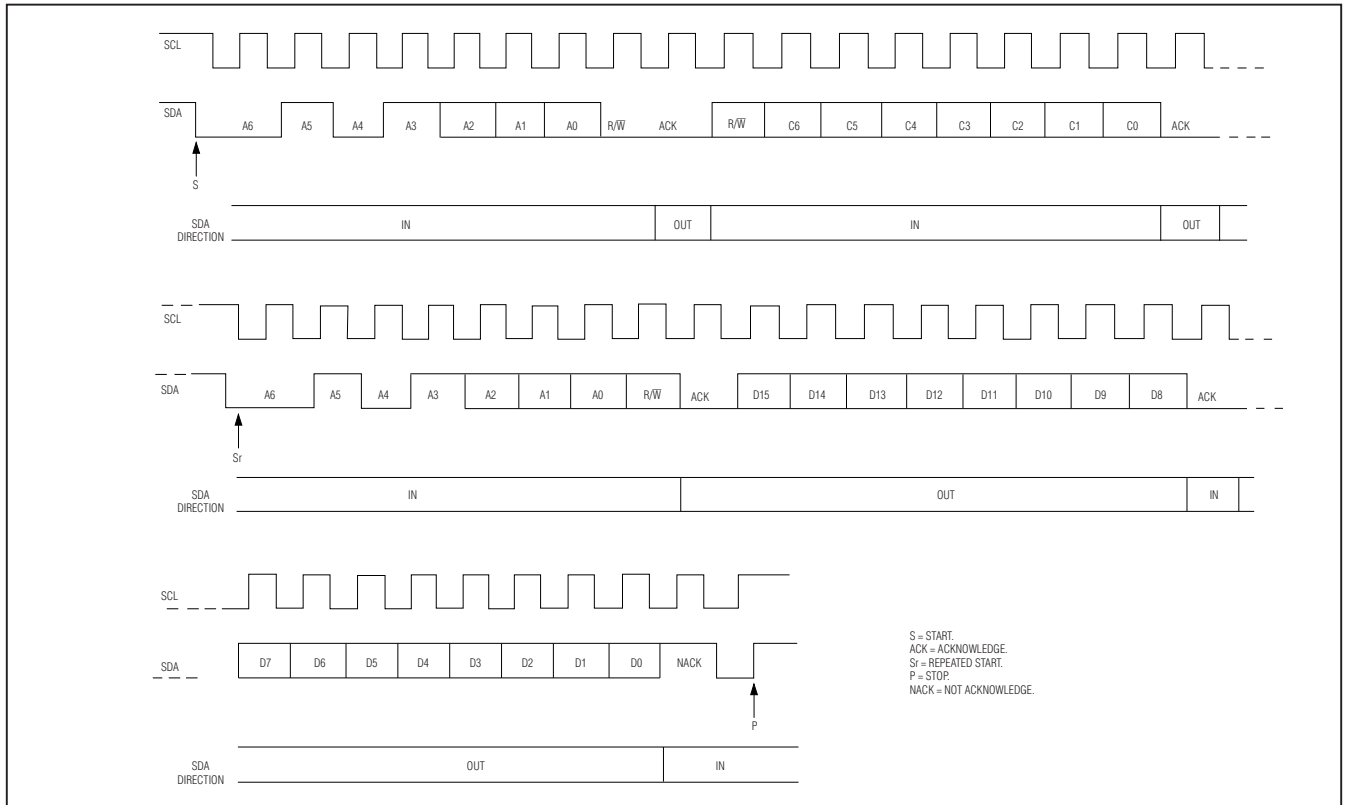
SCL

SDA A6 A5 A4 A3 A2 A1 A0 R/$\overline{W}$ ACK R/$\overline{W}$ C6 C5 C4 C3 C2 C1 C0 ACK

S

SDA DIRECTION IN OUT IN OUT

SCL

SDA A6 A5 A4 A3 A2 A1 A0 R/$\overline{W}$ ACK D15 D14 D13 D12 D11 D10 D9 D8 ACK

Sr

SDA DIRECTION IN OUT IN

SCL

SDA D7 D6 D5 D4 D3 D2 D1 D0 NACK

P

S = START.
ACK = ACKNOWLEDGE.
Sr = REPEATED START.
P = STOP.
NACK = NOT ACKNOWLEDGE.

SDA DIRECTION OUT IN